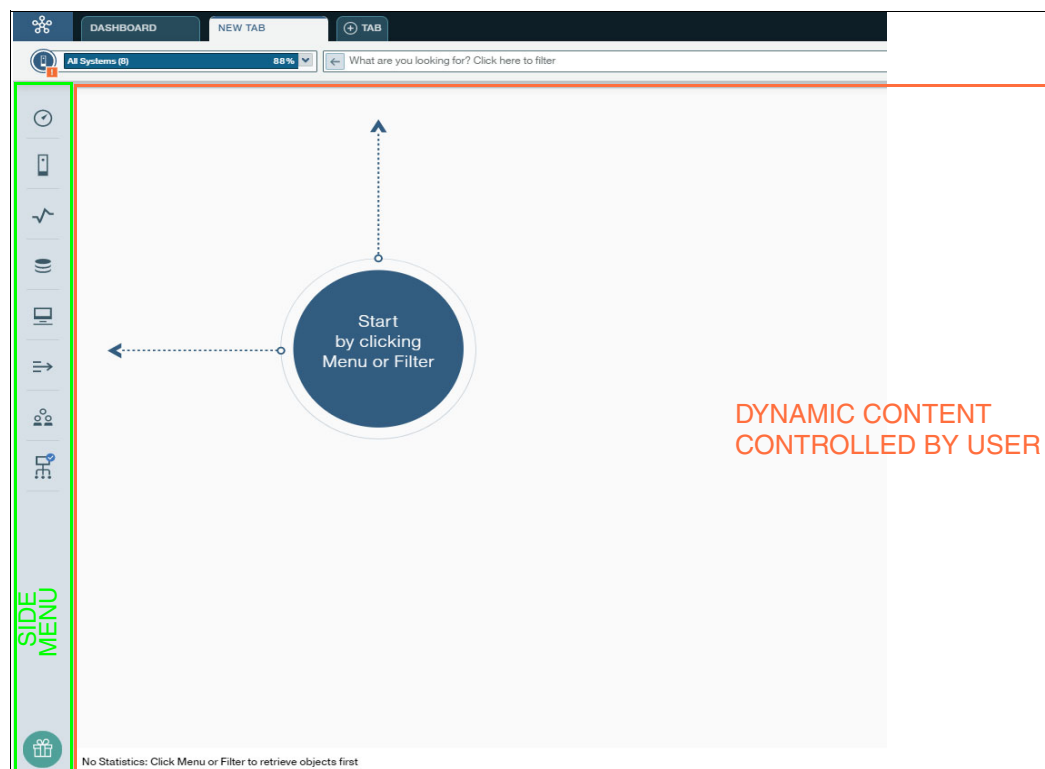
DASHBOARD
NEW TAB
TAB

All Systems (8)
88%
What are you looking for? Click here to filter

Start by clicking Menu or Filter

DYNAMIC CONTENT CONTROLLED BY USER

SIDE MENU

No Statistics: Click Menu or Filter to retrieve objects first